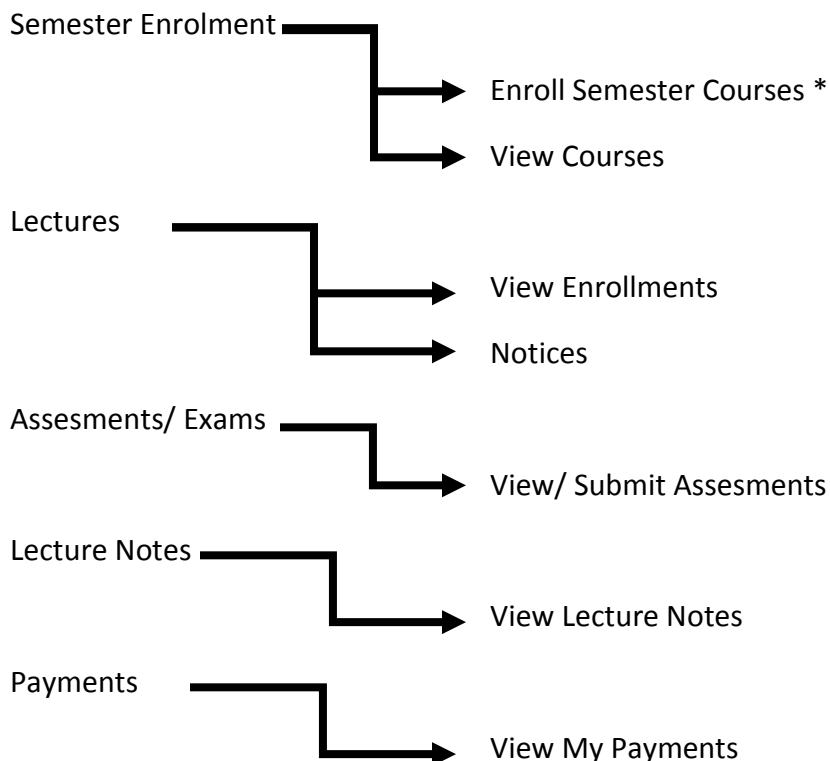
Semester Enrolment

Enroll Semester Courses *

View Courses

Lectures

View Enrollments

Notices

Assesments/ Exams

View/ Submit Assesments

Lecture Notes

View Lecture Notes

Payments

View My Payments